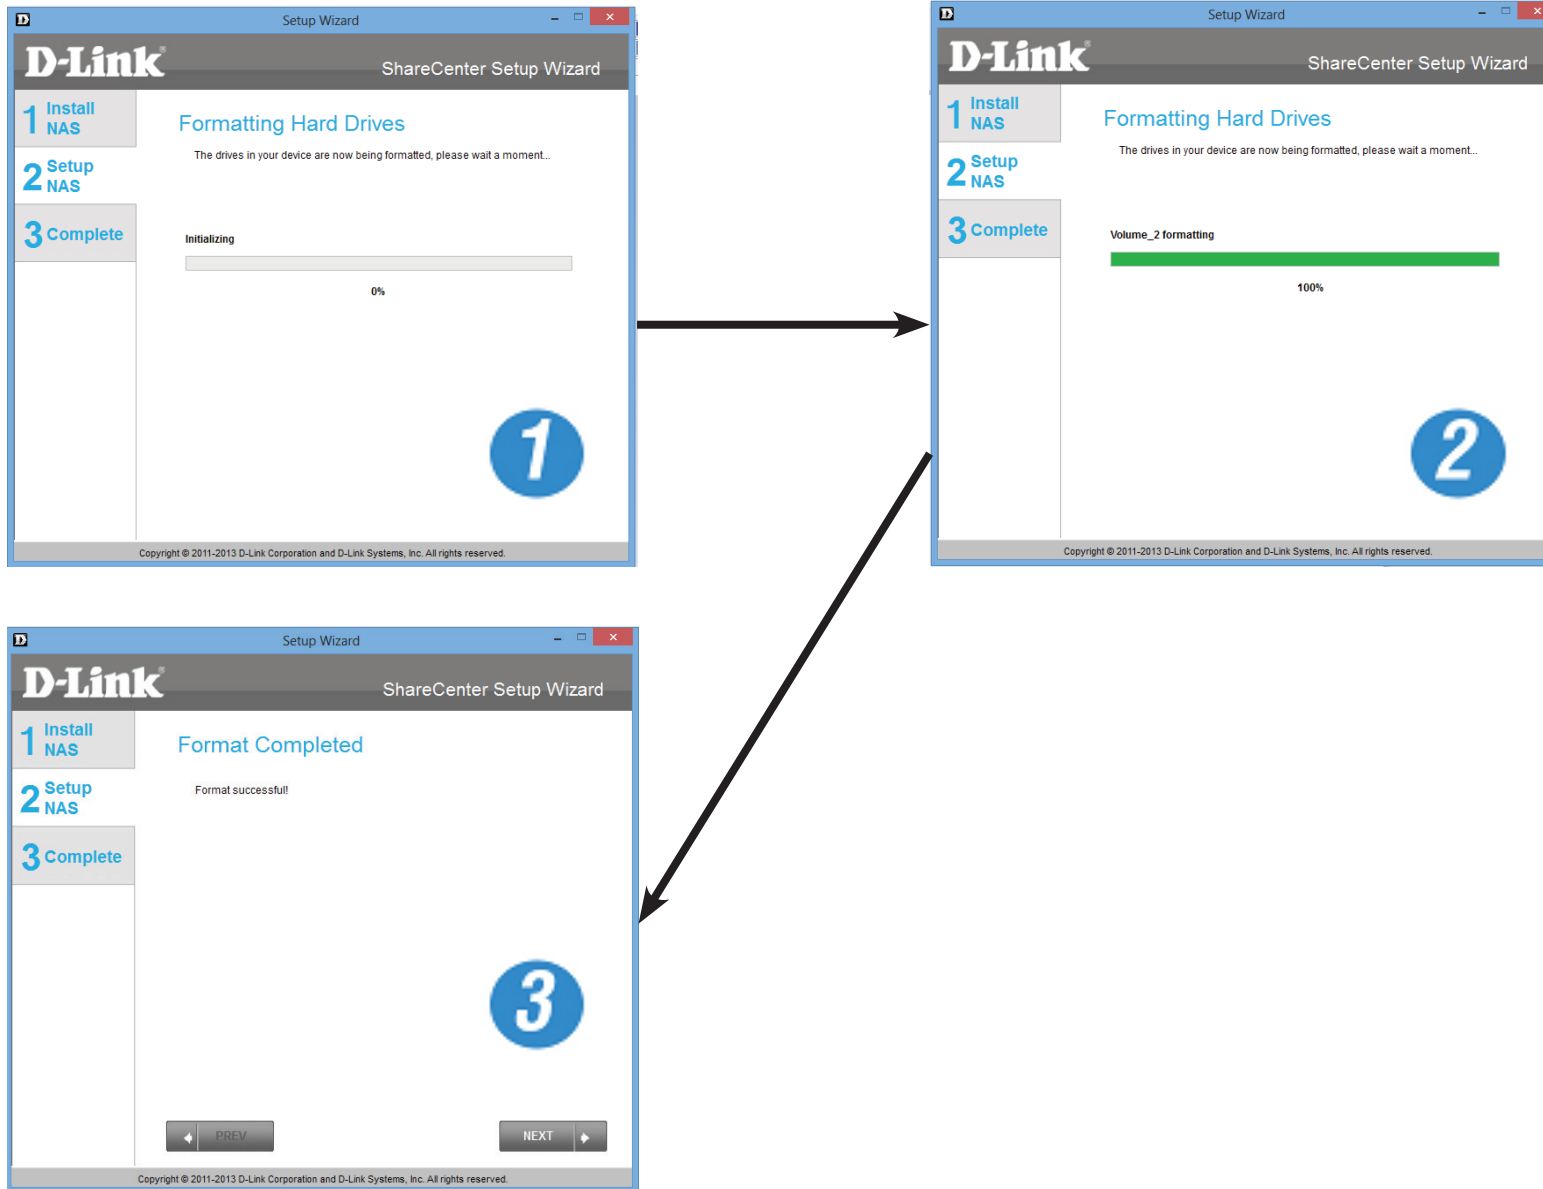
Setup Wizard

D-Link

ShareCenter Setup Wizard

1 Install NAS

2 Setup NAS

3 Complete

Formatting Hard Drives

The drives in your device are now being formatted, please wait a moment...

Initializing

0%

1

Copyright © 2011-2013 D-Link Corporation and D-Link Systems, Inc. All rights reserved.

Setup Wizard

D-Link

ShareCenter Setup Wizard

1 Install NAS

2 Setup NAS

3 Complete

Formatting Hard Drives

The drives in your device are now being formatted, please wait a moment...

Volume_2 formatting

100%

2

Copyright © 2011-2013 D-Link Corporation and D-Link Systems, Inc. All rights reserved.

Setup Wizard

D-Link

ShareCenter Setup Wizard

1 Install NAS

2 Setup NAS

3 Complete

Format Completed

Format successful!

3

PREV

NEXT

Copyright © 2011-2013 D-Link Corporation and D-Link Systems, Inc. All rights reserved.